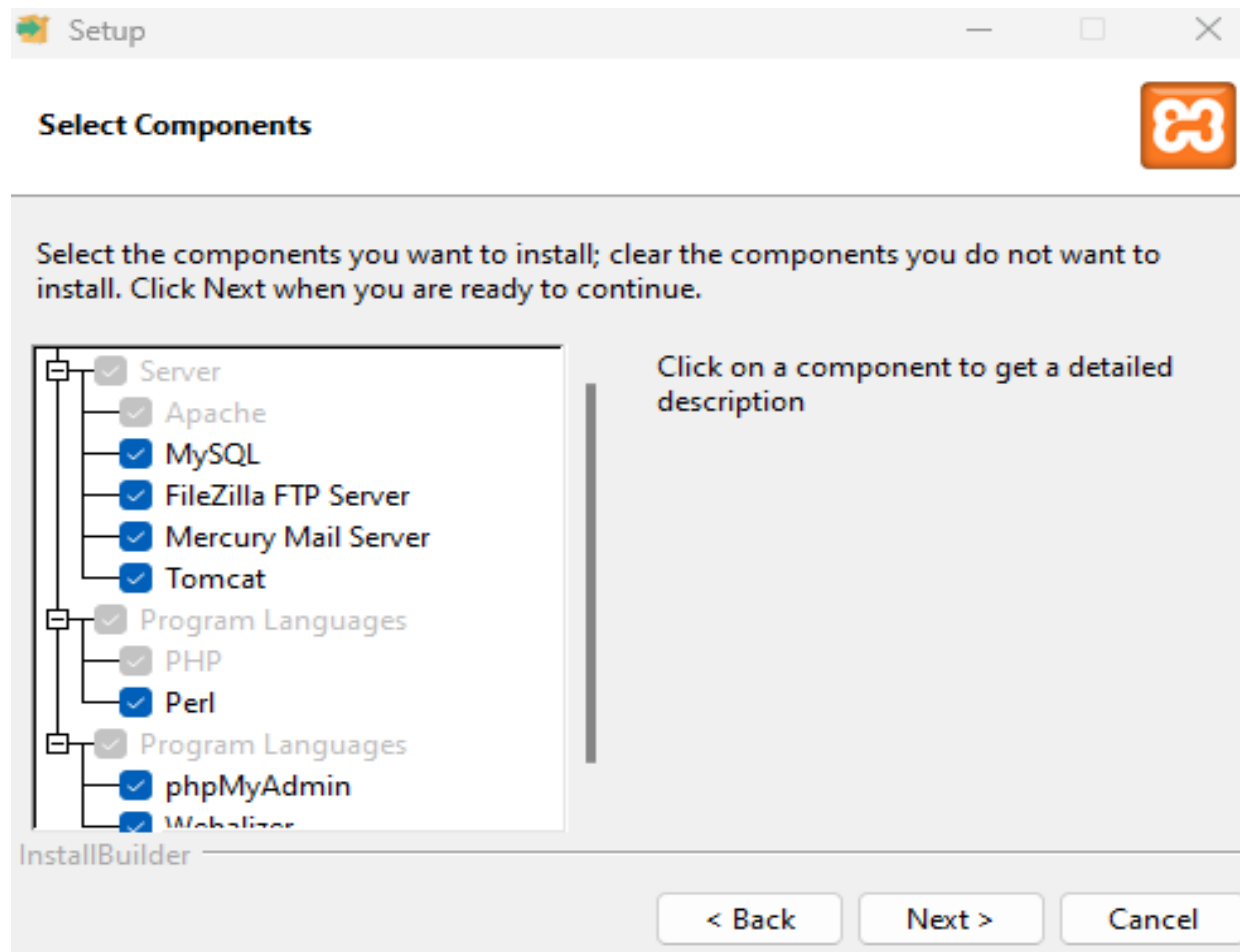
Setup

Select Components

Select the components you want to install; clear the components you do not want to install. Click Next when you are ready to continue.

Server
Apache
MySQL
FileZilla FTP Server
Mercury Mail Server
Tomcat
Program Languages
PHP
Perl
Program Languages
phpMyAdmin
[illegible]

Click on a component to get a detailed description

InstallBuilder

< Back
Next >
Cancel